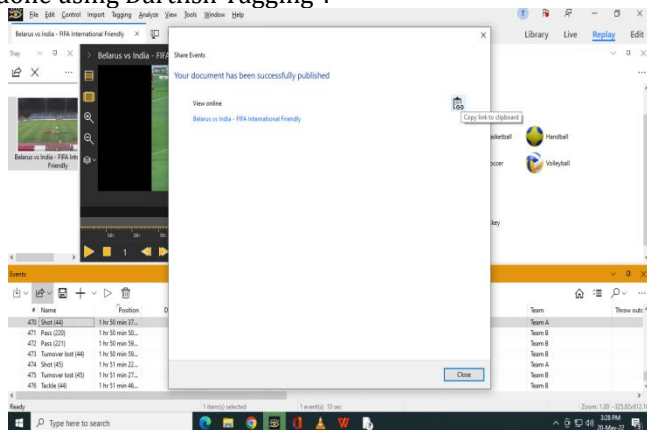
ADIE USING Dartfish Tagging .

File Edit Control Import Tagging Analyze View Tools Window Help

Belarus vs India - FIFA International Friendly

Library Live Replay Edit

Tray

Belarus vs India - FIFA Inte Friendly

Belarus vs India - FIFA

Share Events

Your document has been successfully published

View online

Belarus vs India - FIFA International Friendly

Copy link to clipboard

asketball

Handball

ccer

Volleyball

key

Close

Events

| # | Name | Position | Team |
|---|---|---|---|
| 470 | Shot (44) | 1 hr 50 min 37... | Team A |
| 471 | Pass (220) | 1 hr 50 min 50... | Team B |
| 472 | Pass (221) | 1 hr 50 min 59... | Team B |
| 473 | Turnover lost (44) | 1 hr 50 min 59... | Team B |
| 474 | Shot (45) | 1 hr 51 min 22... | Team A |
| 475 | Turnover lost (45) | 1 hr 51 min 27... | Team B |
| 476 | Tackle (44) | 1 hr 51 min 46... | Team B |

Throw outc

Ready

1 item(s) selected

1 event(s) 10 sec

Zoom: 1.00 - 325.82x812.16

Type here to search

3:28 PM
20-May-22